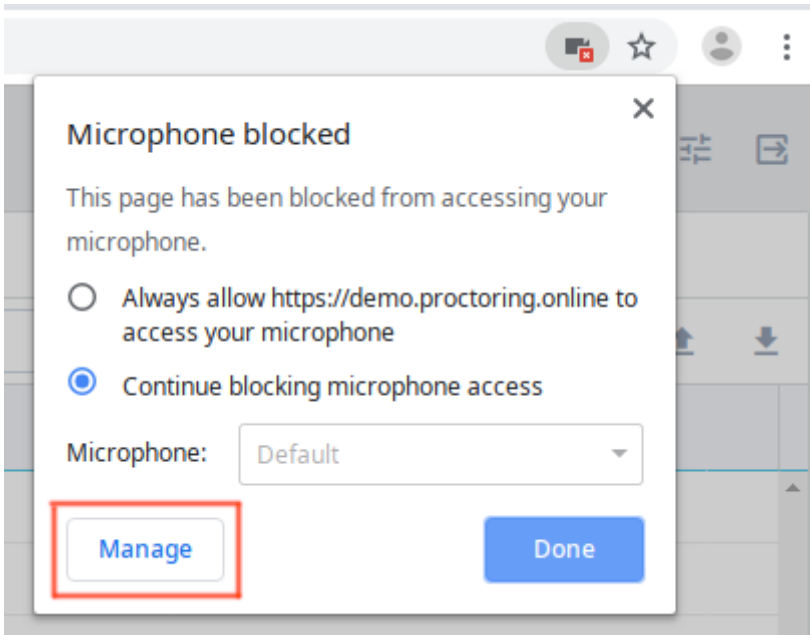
Microphone blocked

This page has been blocked from accessing your microphone.

Always allow https://demo.proctoring.online to access your microphone

Continue blocking microphone access

Microphone: Default

Manage

Done